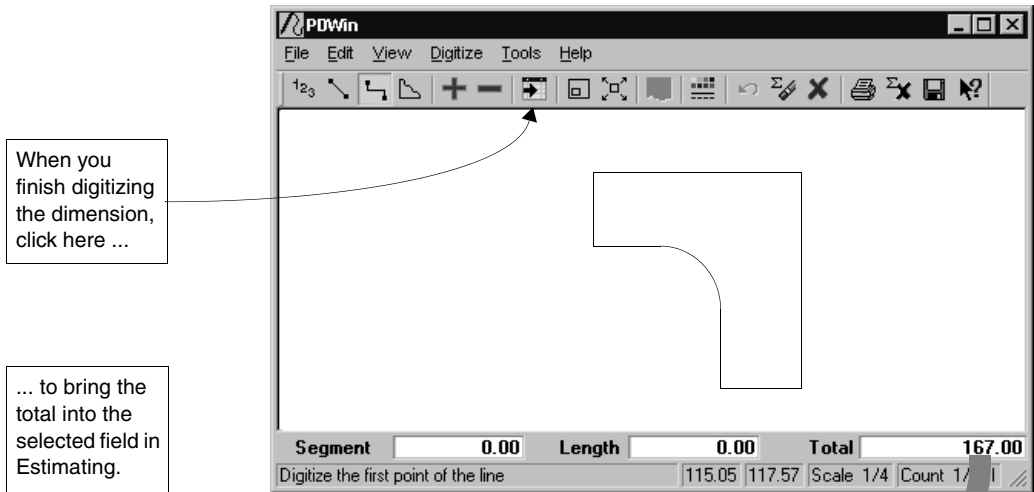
PDWin

File Edit View Digitize Tools Help

$^{1}2_{3}$

When you finish digitizing the dimension, click here ...

... to bring the total into the selected field in Estimating.

Segment 0.00 Length 0.00 Total 167.00

Digitize the first point of the line 115.05 117.57 Scale 1/4 Count 1/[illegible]